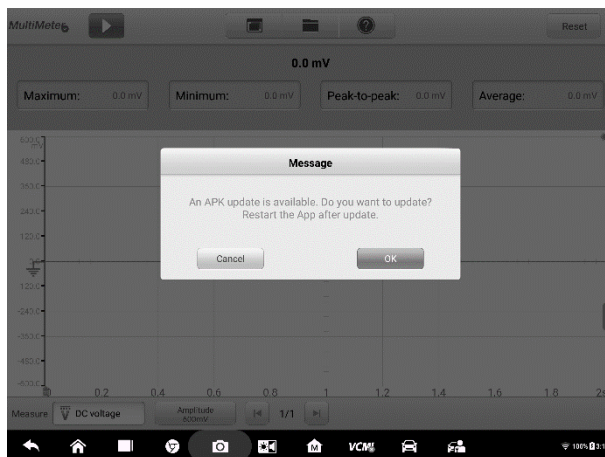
MultiMeter

Reset

0.0 mV

Maximum: 0.0 mV
Minimum: 0.0 mV
Peak-to-peak: 0.0 mV
Average: 0.0 mV

600.0 mV
480.0
360.0
240.0
120.0
-120.0
-240.0
-360.0
-480.0
-600.0

Message

An APK update is available. Do you want to update? Restart the App after update.

Cancel
OK

0.2 0.4 0.6 0.8 1 1.2 1.4 1.6 1.8 2s

Measure
DC voltage
Amplitude 600mV
1/1

VCM

100%